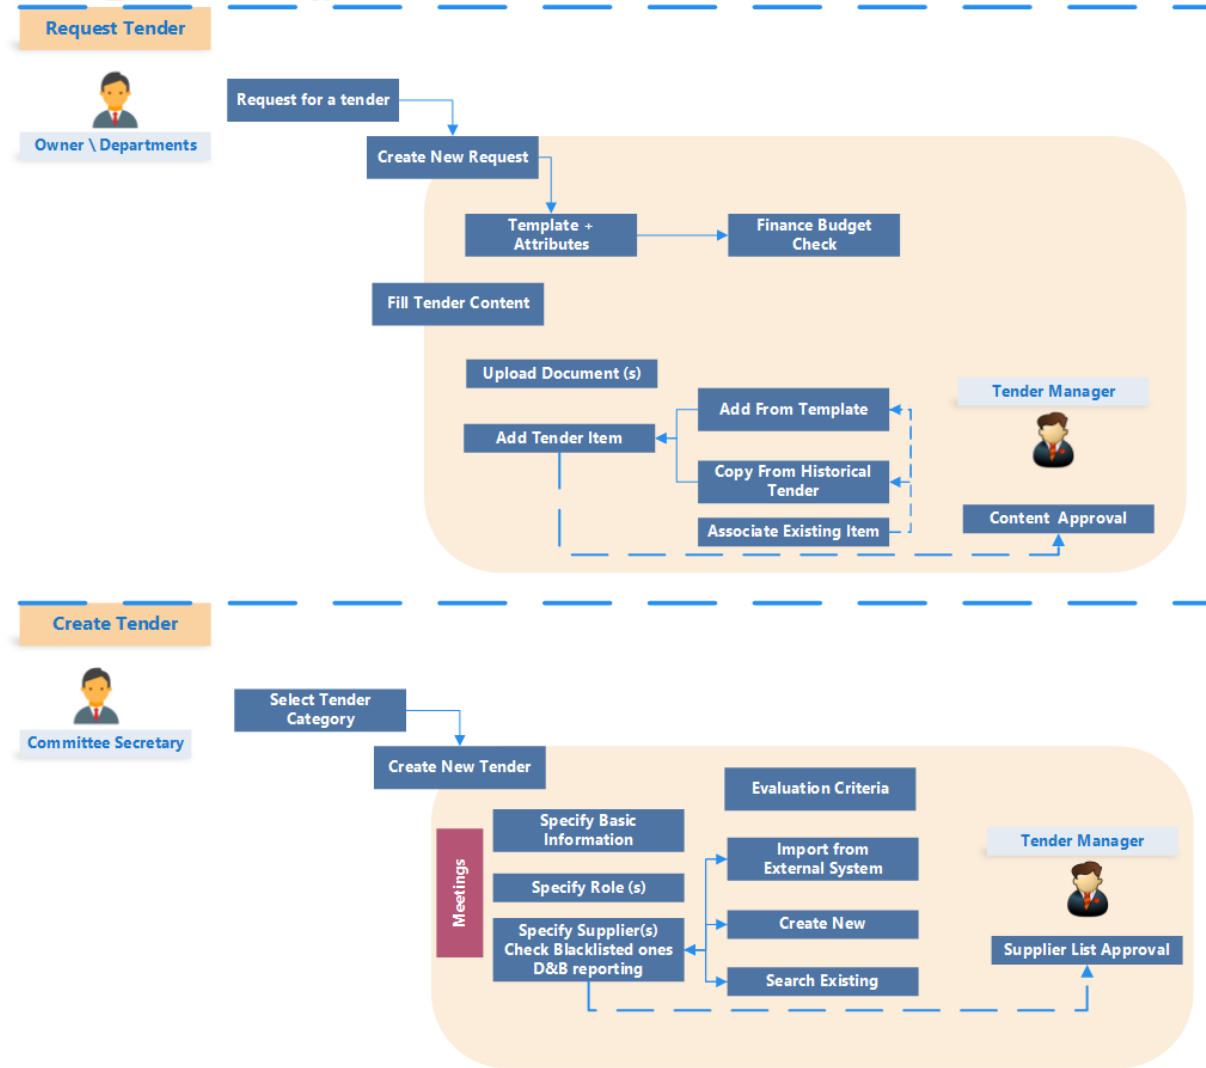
Request Tender

Owner \ Departments

Request for a tender

Create New Request

Template + Attributes

Finance Budget Check

Fill Tender Content

Upload Document (s)

Add From Template

Tender Manager

Add Tender Item

Copy From Historical Tender

Associate Existing Item

Content Approval

Create Tender

Committee Secretary

Select Tender Category

Create New Tender

Evaluation Criteria

Specify Basic Information

Tender Manager

Meetings

Import from External System

Specify Role (s)

Create New

Specify Supplier(s) Check Blacklisted ones D&B reporting

Supplier List Approval

Search Existing